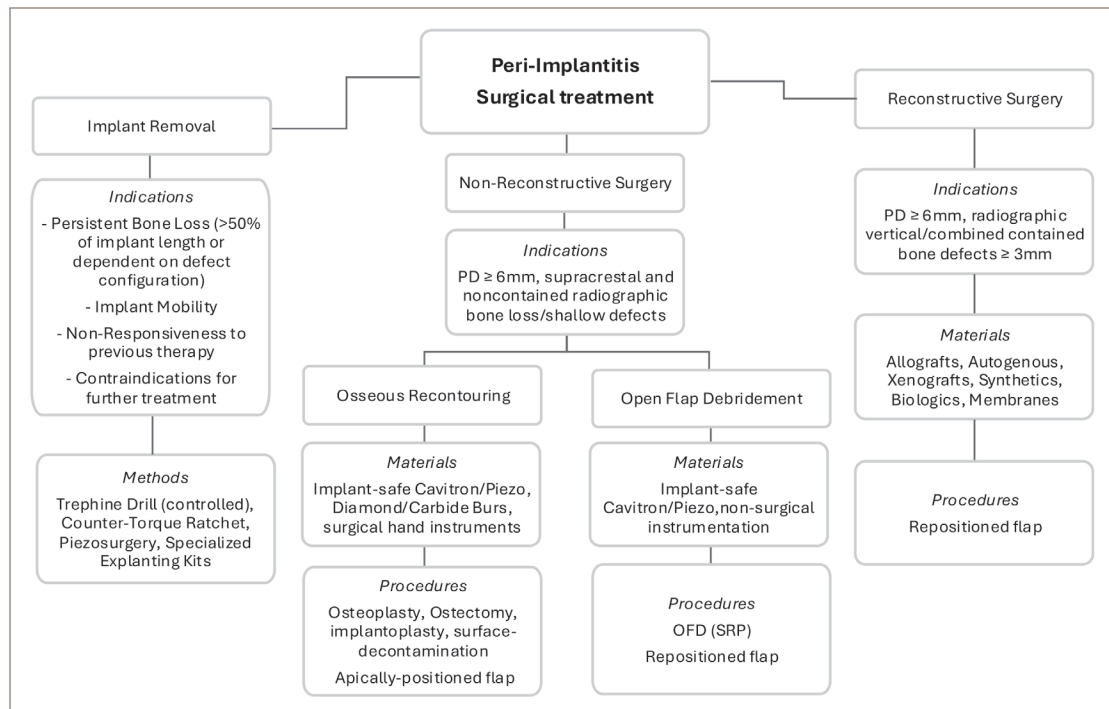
**Peri-Implantitis Surgical treatment**

Implant Removal

*Indications*

- Persistent Bone Loss (>50% of implant length or dependent on defect configuration)
- Implant Mobility
- Non-Responsiveness to previous therapy
- Contraindications for further treatment

*Methods*

Trephine Drill (controlled), Counter-Torque Ratchet, Piezosurgery, Specialized Explanting Kits

Non-Reconstructive Surgery

*Indications*

PD ≥ 6mm, supracrestal and noncontained radiographic bone loss/shallow defects

Osseous Recontouring

*Materials*

Implant-safe Cavitron/Piezo, Diamond/Carbide Burs, surgical hand instruments

*Procedures*

Osteoplasty, Ostectomy, implantoplasty, surface-decontamination

Apically-positioned flap

Open Flap Debridement

*Materials*

Implant-safe Cavitron/Piezo,non-surgical instrumentation

*Procedures*

OFD (SRP)

Repositioned flap

Reconstructive Surgery

*Indications*

PD ≥ 6mm, radiographic vertical/combined contained bone defects ≥ 3mm

*Materials*

Allografts, Autogenous, Xenografts, Synthetics, Biologics, Membranes

*Procedures*

Repositioned flap